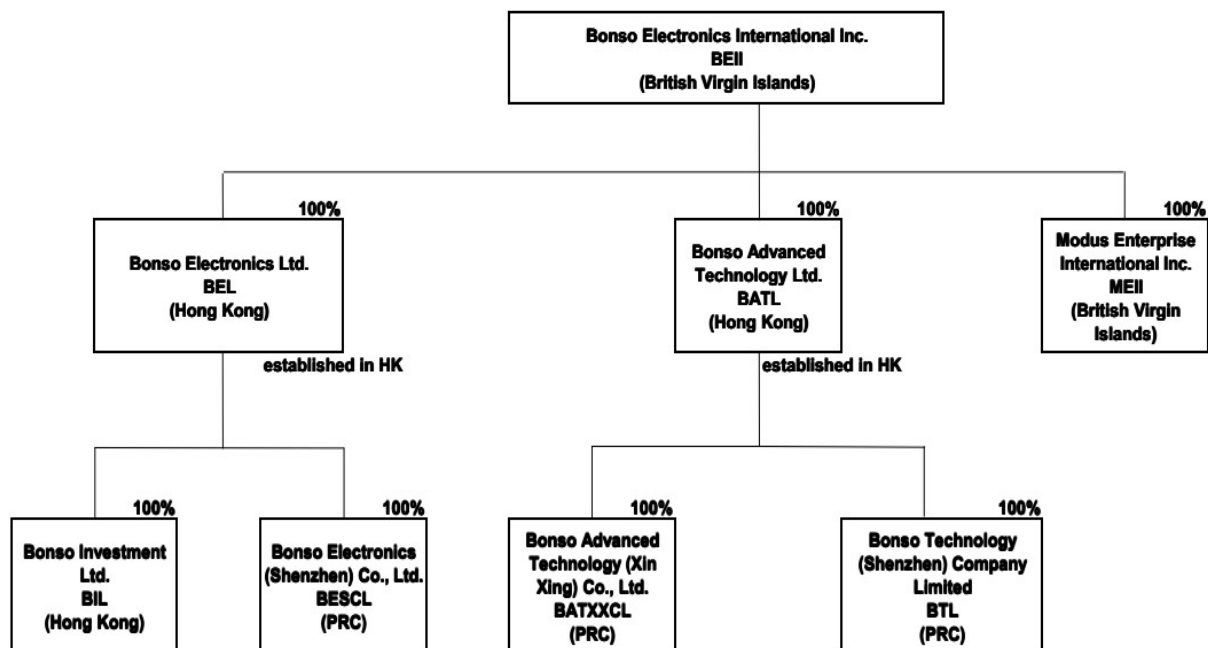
Bonso Electronics International Inc.
BEII
(British Virgin Islands)

100%

Bonso Electronics Ltd.
BEL
(Hong Kong)

established in HK

100%

Bonso Advanced Technology Ltd.
BATL
(Hong Kong)

established in HK

100%

Modus Enterprise International Inc.
MEII
(British Virgin Islands)

100%

Bonso Investment Ltd.
BIL
(Hong Kong)

100%

Bonso Electronics (Shenzhen) Co., Ltd.
BESCL
(PRC)

100%

Bonso Advanced Technology (Xin Xing) Co., Ltd.
BATXXCL
(PRC)

100%

Bonso Technology (Shenzhen) Company Limited
BTL
(PRC)